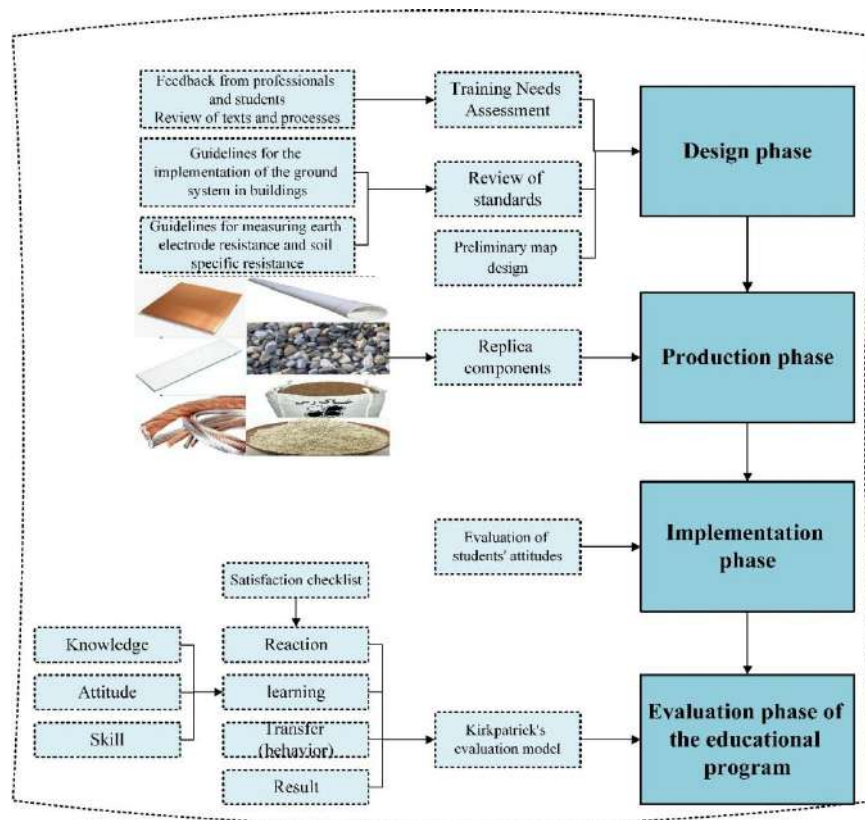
Feedback from professionals and students
Review of texts and processes

Training Needs Assessment

Design phase

Guidelines for the implementation of the ground system in buildings

Review of standards

Guidelines for measuring earth electrode resistance and soil specific resistance

Preliminary map design

Replica components

Production phase

Evaluation of students' attitudes

Implementation phase

Satisfaction checklist

Knowledge

Reaction

Attitude

learning

Skill

Transfer (behavior)

Kirkpatrick's evaluation model

Evaluation phase of the educational program

Result